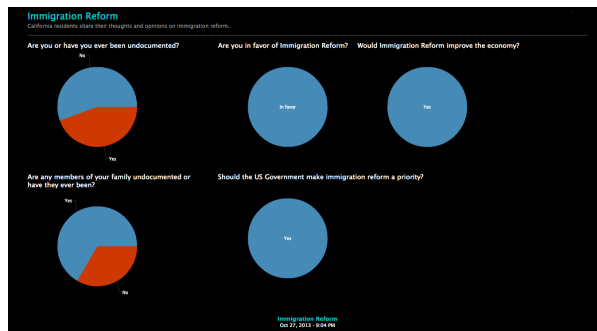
Immigration Reform
California residents share their thoughts and opinions on immigration reform.

Are you or have you ever been undocumented?

No

Yes

Are you in favor of Immigration Reform?

In favor

Would Immigration Reform improve the economy?

Yes

Are any members of your family undocumented or have they ever been?

Yes

No

Should the US Government make immigration reform a priority?

Yes

Immigration Reform
Oct 27, 2013 - 9:04 PM